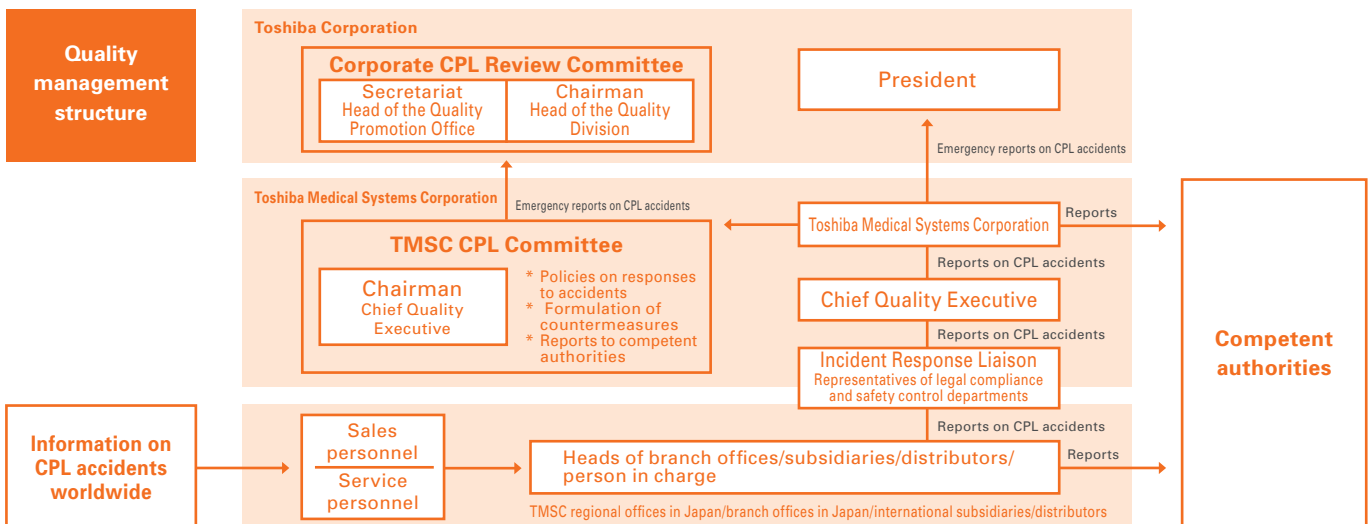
Quality management structure

Toshiba Corporation

Corporate CPL Review Committee

Secretariat
Head of the Quality Promotion Office

Chairman
Head of the Quality Division

President

Emergency reports on CPL accidents

Toshiba Medical Systems Corporation

Emergency reports on CPL accidents

TMSC CPL Committee

Chairman
Chief Quality Executive

* Policies on responses to accidents
* Formulation of countermeasures
* Reports to competent authorities

Toshiba Medical Systems Corporation

Reports

Reports on CPL accidents

Chief Quality Executive

Reports on CPL accidents

Incident Response Liaison
Representatives of legal compliance and safety control departments

Competent authorities

Information on CPL accidents worldwide

Sales personnel

Service personnel

Reports on CPL accidents

Heads of branch offices/subsidiaries/distributors/ person in charge

Reports

TMSC regional offices in Japan/branch offices in Japan/international subsidiaries/distributors